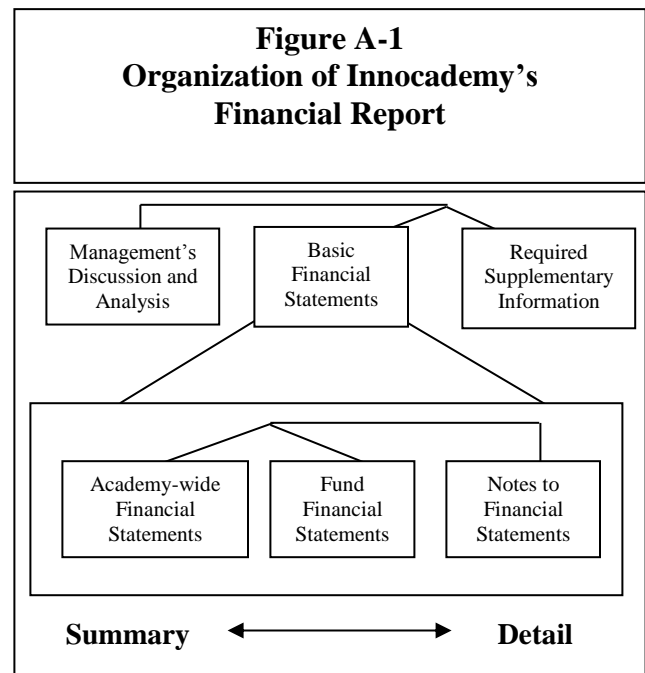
**Figure A-1**
**Organization of Innocademy's Financial Report**

Management's Discussion and Analysis

Basic Financial Statements

Required Supplementary Information

Academy-wide Financial Statements

Fund Financial Statements

Notes to Financial Statements

**Summary** ⟷ **Detail**